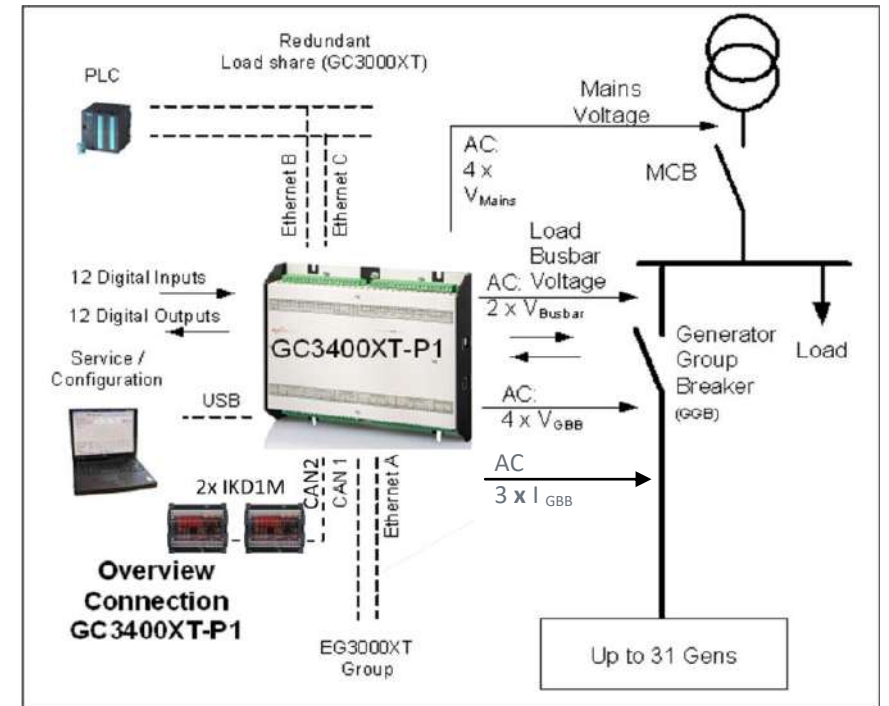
Redundant
Load share (GC3000XT)

PLC

Mains
Voltage

AC:
4 x
$V_{Mains}$

MCB

Ethernet B

Ethernet C

Load
Busbar

AC: Voltage
2 x $V_{Busbar}$

12 Digital Inputs

12 Digital Outputs

GC3400XT-P1

Generator
Group
Breaker
(GGB)

Load

Service /
Configuration

USB

AC:
4 x $V_{GBB}$

AC
3 x $I_{GBB}$

2x IKD1M

CAN2

CAN 1

Ethernet A

Overview
Connection
GC3400XT-P1

EG3000XT
Group

Up to 31 Gens